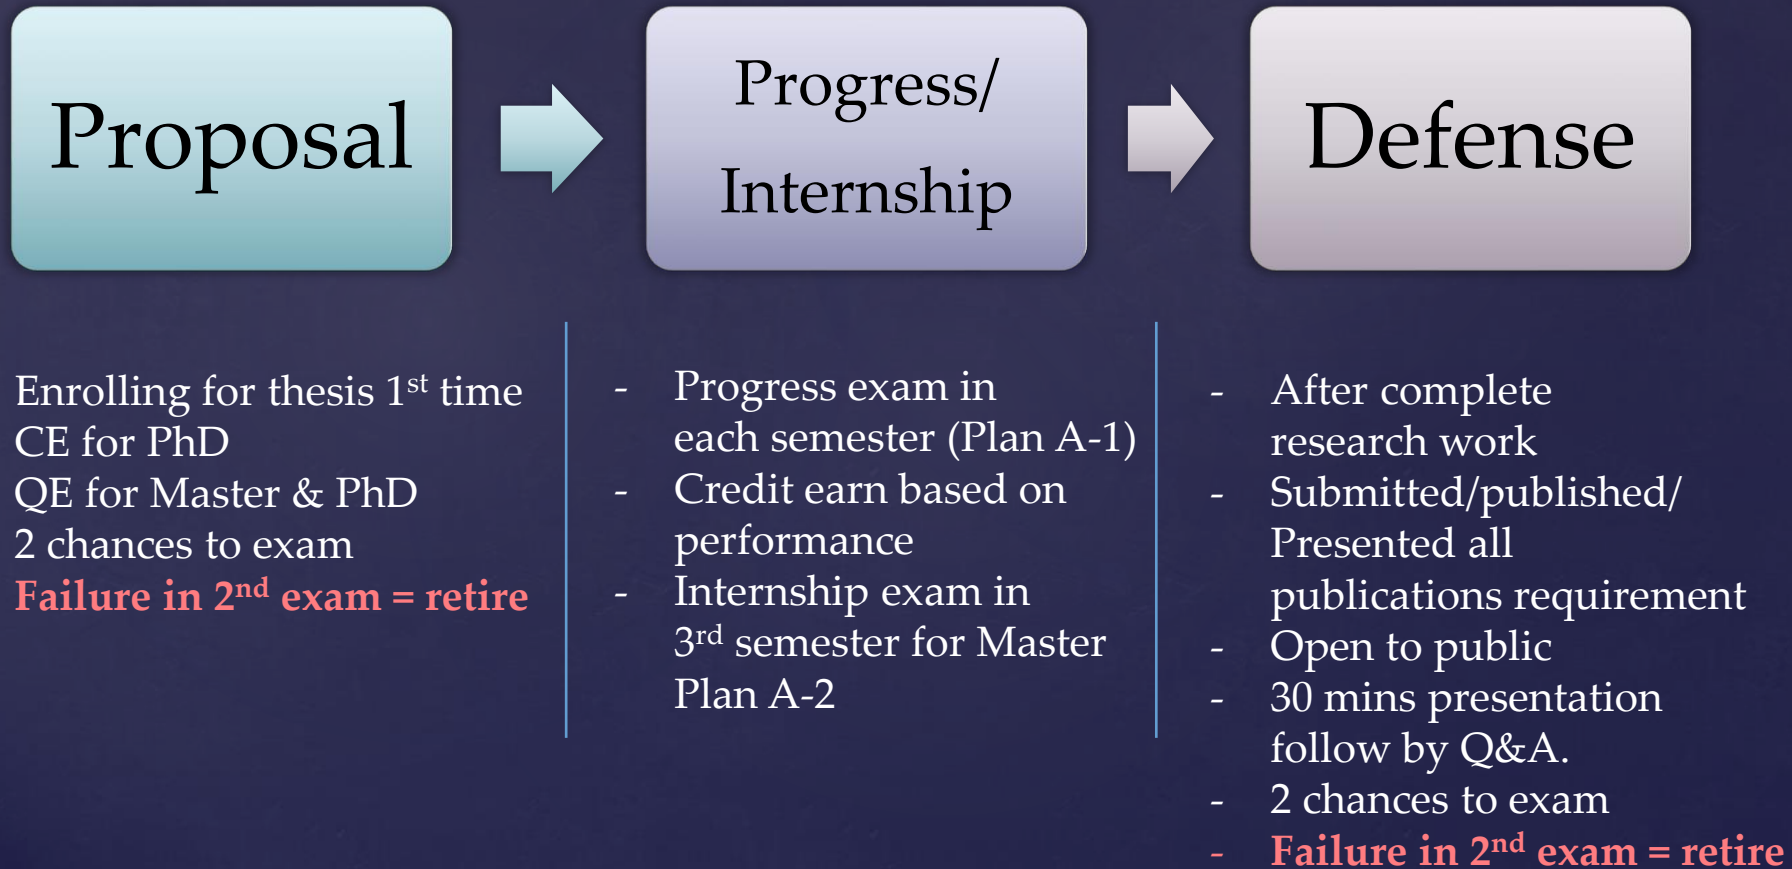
Proposal

Progress/ Internship

Defense

Enrolling for thesis 1$^{st}$ time
CE for PhD
QE for Master & PhD
2 chances to exam
Failure in 2$^{nd}$ exam = retire

- Progress exam in each semester (Plan A-1)
- Credit earn based on performance
- Internship exam in 3$^{rd}$ semester for Master Plan A-2

- After complete research work
- Submitted/published/ Presented all publications requirement
- Open to public
- 30 mins presentation follow by Q&A.
- 2 chances to exam
- Failure in 2$^{nd}$ exam = retire